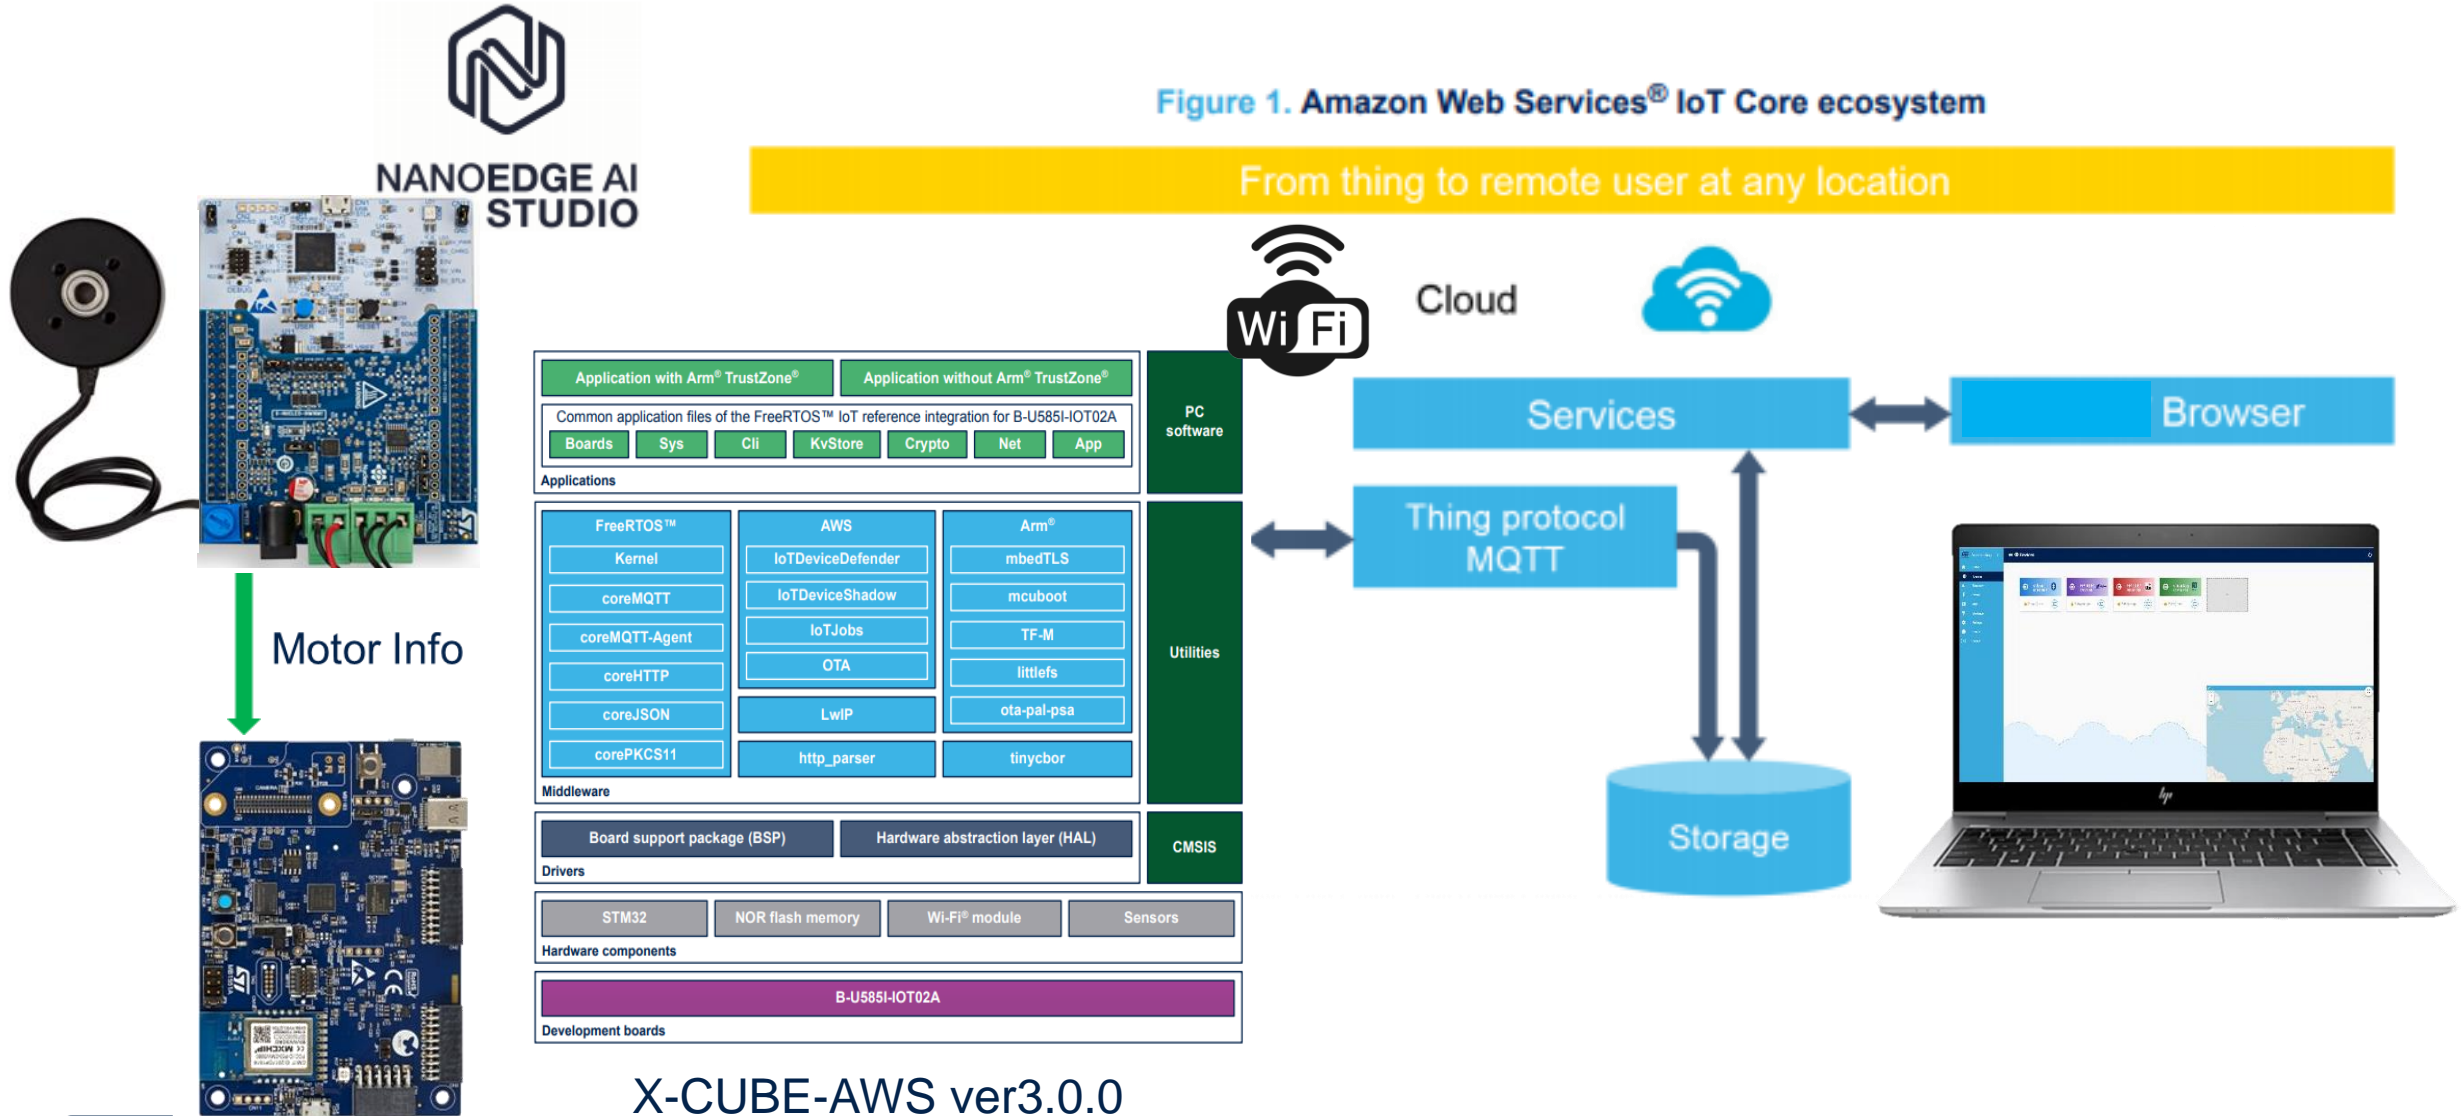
NANOEDGE AI STUDIO

Figure 1. Amazon Web Services® IoT Core ecosystem

From thing to remote user at any location

Wi Fi

Cloud

Motor Info

Application with Arm® TrustZone®

Application without Arm® TrustZone®

Common application files of the FreeRTOS™ IoT reference integration for B-U585I-IOT02A

| Boards | Sys | Cli | KvStore | Crypto | Net | App |
|---|---|---|---|---|---|---|

Applications

PC software

| FreeRTOS™ | AWS | Arm® |
|---|---|---|
| Kernel | IoTDeviceDefender | mbedTLS |
| coreMQTT | IoTDeviceShadow | mcuboot |
| coreMQTT-Agent | IoTJobs | TF-M |
| coreHTTP | OTA | littlefs |
| coreJSON | LwIP | ota-pal-psa |
| corePKCS11 | http_parser | tinycbor |

Middleware

Utilities

Board support package (BSP)

Hardware abstraction layer (HAL)

Drivers

CMSIS

| STM32 | NOR flash memory | Wi-Fi® module | Sensors |
|---|---|---|---|

Hardware components

B-U585I-IOT02A

Development boards

Services

Browser

Thing protocol MQTT

Storage

X-CUBE-AWS ver3.0.0